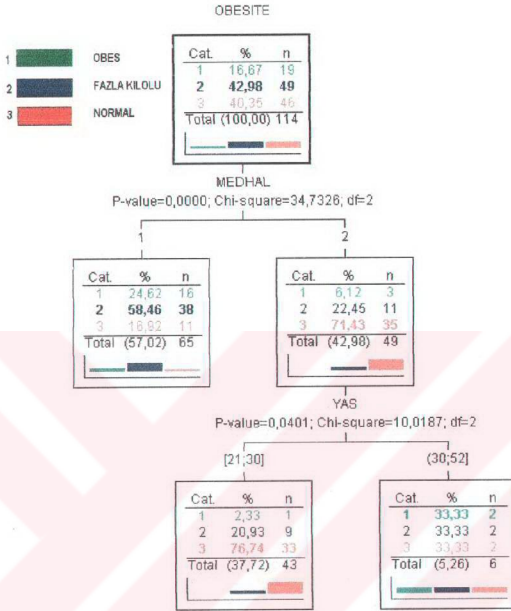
OBESITE

1 OBES
2 FAZLA KILOLU
3 NORMAL

| Cat. | % | n |
|---|---|---|
| 1 | 16,67 | 19 |
| 2 | 42,98 | 49 |
| 3 | 40,35 | 46 |
| Total | (100,00) | 114 |

MEDHAL
P-value=0,0000; Chi-square=34,7326; df=2

1

| Cat. | % | n |
|---|---|---|
| 1 | 24,62 | 16 |
| 2 | 58,46 | 38 |
| 3 | 16,92 | 11 |
| Total | (57,02) | 65 |

2

| Cat. | % | n |
|---|---|---|
| 1 | 6,12 | 3 |
| 2 | 22,45 | 11 |
| 3 | 71,43 | 35 |
| Total | (42,98) | 49 |

YAS
P-value=0,0401; Chi-square=10,0187; df=2

[21;30]

| Cat. | % | n |
|---|---|---|
| 1 | 2,33 | 1 |
| 2 | 20,93 | 9 |
| 3 | 76,74 | 33 |
| Total | (37,72) | 43 |

(30;52]

| Cat. | % | n |
|---|---|---|
| 1 | 33,33 | 2 |
| 2 | 33,33 | 2 |
| 3 | 33,33 | 2 |
| Total | (5,26) | 6 |